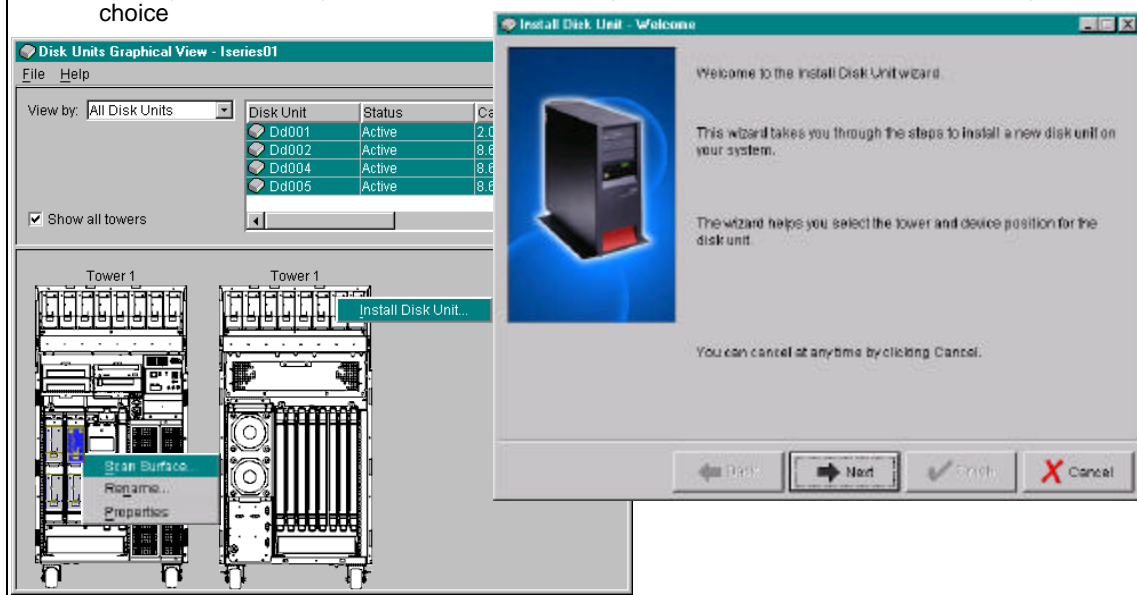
choice

Disk Units Graphical View - Iseries01

File Help

View by: All Disk Units

| Disk Unit | Status | Ca |
|---|---|---|
| Dd001 | Active | 2.0 |
| Dd002 | Active | 8.6 |
| Dd004 | Active | 8.6 |
| Dd005 | Active | 8.6 |

Show all towers

Tower 1

Tower 1

Install Disk Unit...

Scan Surface...
Rename...
Properties

Install Disk Unit - Welcome

Welcome to the Install Disk Unit wizard.

This wizard takes you through the steps to install a new disk unit on your system.

The wizard helps you select the tower and device position for the disk unit.

You can cancel at any time by clicking Cancel.

Back

Next

Finish

Cancel